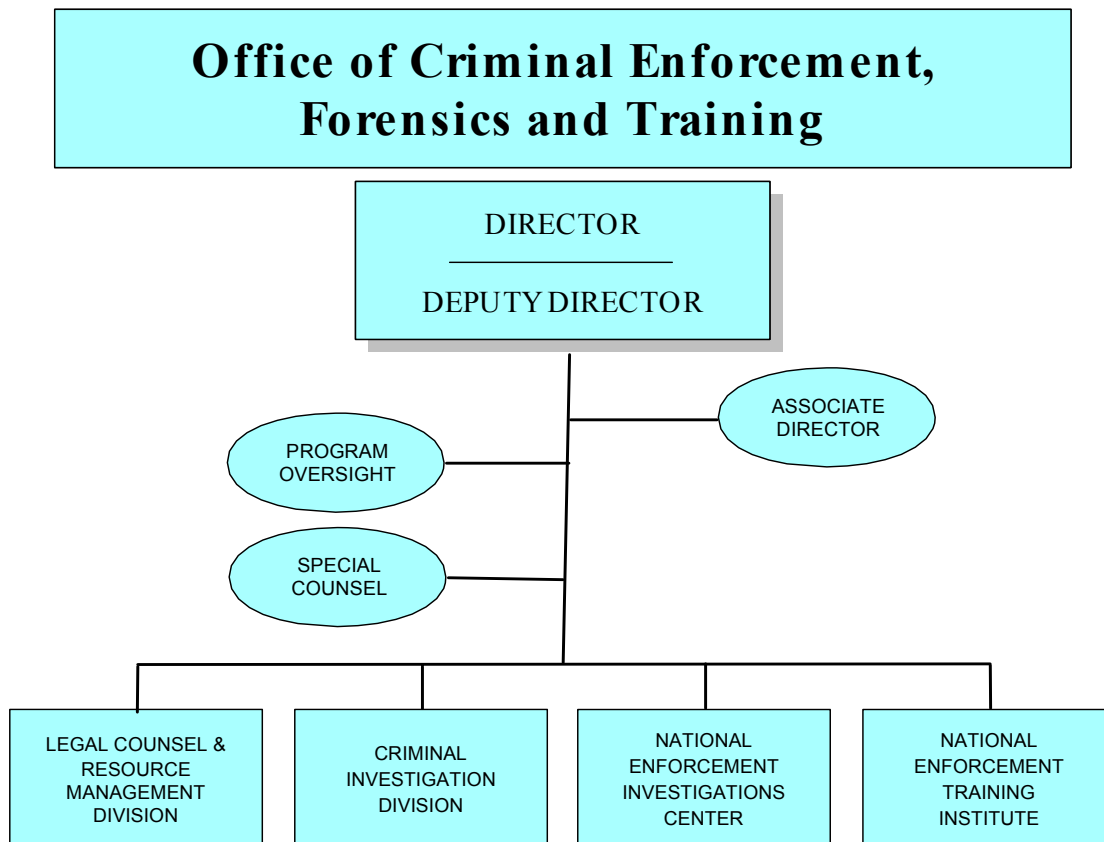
Office of Criminal Enforcement, Forensics and Training

DIRECTOR

DEPUTY DIRECTOR

ASSOCIATE DIRECTOR

PROGRAM OVERSIGHT

SPECIAL COUNSEL

LEGAL COUNSEL & RESOURCE MANAGEMENT DIVISION

CRIMINAL INVESTIGATION DIVISION

NATIONAL ENFORCEMENT INVESTIGATIONS CENTER

NATIONAL ENFORCEMENT TRAINING INSTITUTE